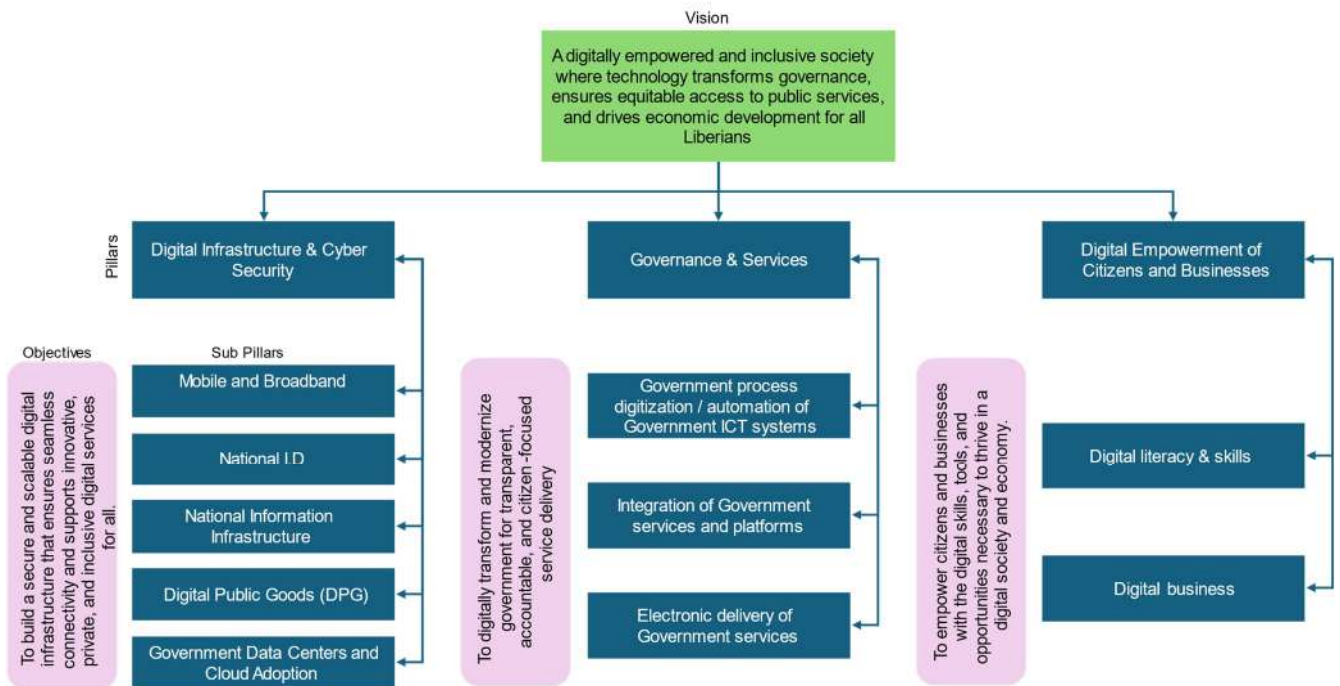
Vision

A digitally empowered and inclusive society where technology transforms governance, ensures equitable access to public services, and drives economic development for all Liberians

Pillars

Digital Infrastructure & Cyber Security

Governance & Services

Digital Empowerment of Citizens and Businesses

Objectives

Sub Pillars

To build a secure and scalable digital infrastructure that ensures seamless connectivity and supports innovative, private, and inclusive digital services for all.

Mobile and Broadband

National I.D

National Information Infrastructure

Digital Public Goods (DPG)

Government Data Centers and Cloud Adoption

To digitally transform and modernize government for transparent, accountable, and citizen-focused service delivery

Government process digitization / automation of Government ICT systems

Integration of Government services and platforms

Electronic delivery of Government services

To empower citizens and businesses with the digital skills, tools, and opportunities necessary to thrive in a digital society and economy.

Digital literacy & skills

Digital business